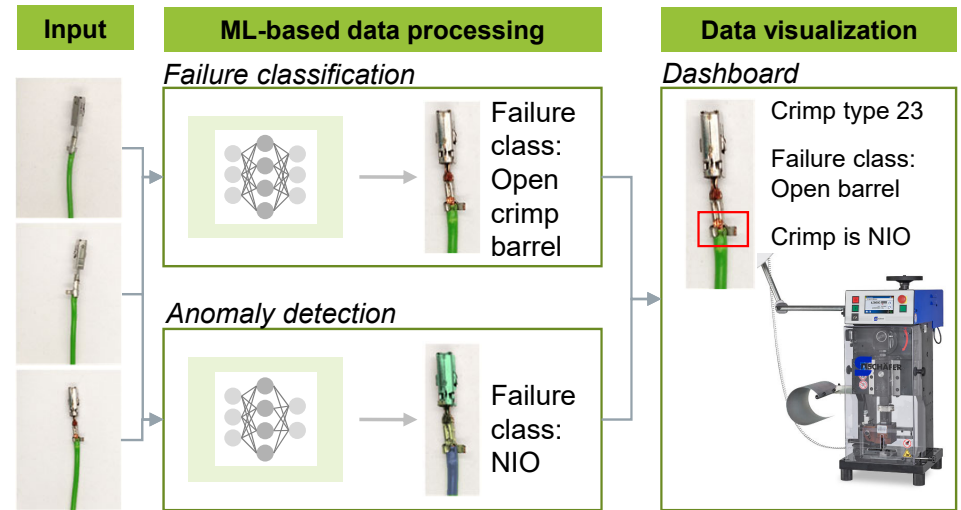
Input

ML-based data processing

Data visualization

Failure classification

Failure class: Open crimp barrel

Anomaly detection

Failure class: NIO

Dashboard

Crimp type 23

Failure class: Open barrel

Crimp is NIO

SCHÄFER